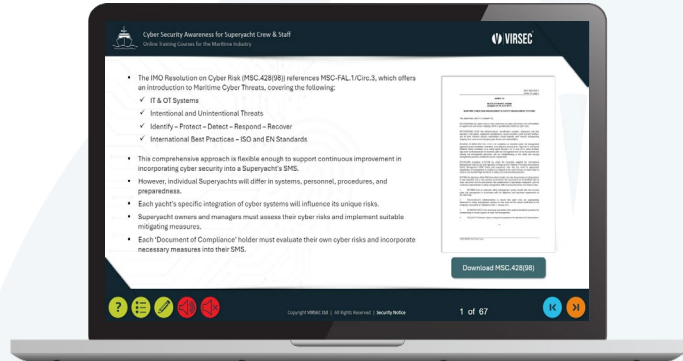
Cyber Security Awareness for Superyacht Crew & Staff
Online Training Courses for the Maritime Industry

VIRSEC

• The IMO Resolution on Cyber Risk (MSC.428(98)) references MSC-FAL.1/Circ.3, which offers an introduction to Maritime Cyber Threats, covering the following:
✓ IT & OT Systems
✓ Intentional and Unintentional Threats
✓ Identify – Protect – Detect – Respond – Recover
✓ International Best Practices – ISO and EN Standards

• This comprehensive approach is flexible enough to support continuous improvement in incorporating cyber security into a Superyacht's SMS.

• However, individual Superyachts will differ in systems, personnel, procedures, and preparedness.

• Each yacht's specific integration of cyber systems will influence its unique risks.

• Superyacht owners and managers must assess their cyber risks and implement suitable mitigating measures.

• Each 'Document of Compliance' holder must evaluate their own cyber risks and incorporate necessary measures into their SMS.

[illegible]

Download MSC.428(98)

Copyright VIRSEC Ltd | All Rights Reserved | Security Notice

1 of 67